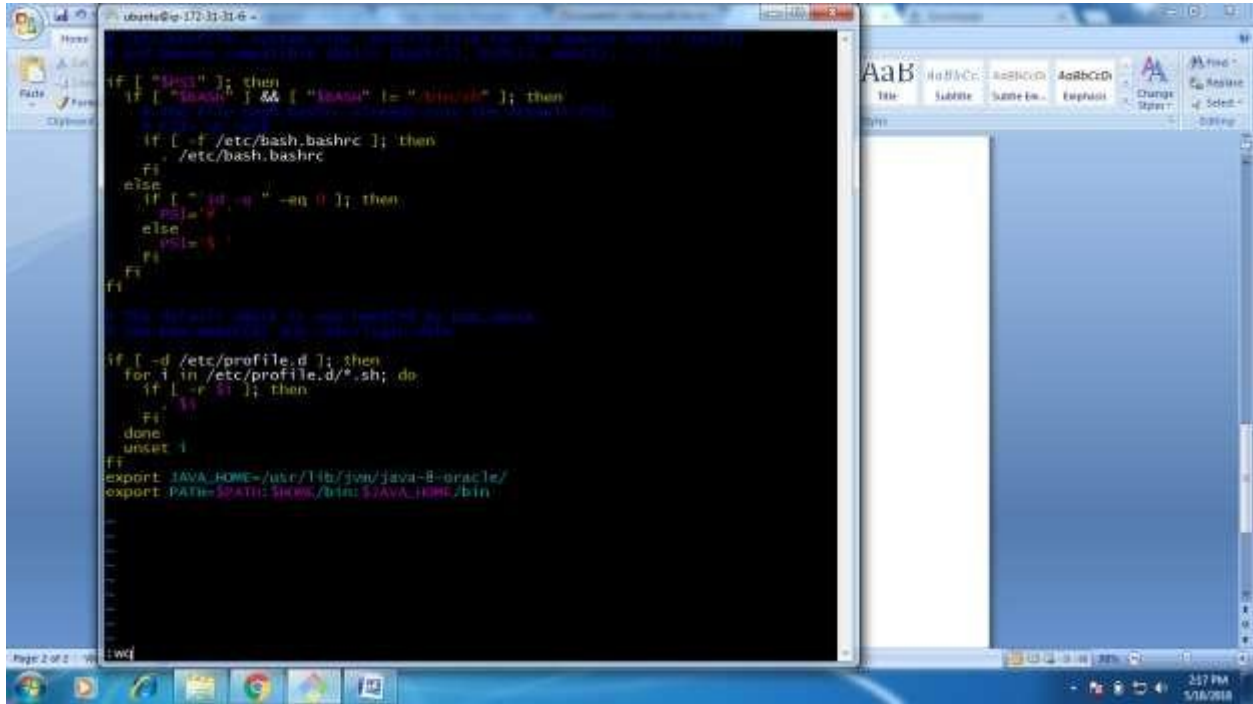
ubuntu@ip-172-31-31-6: ~

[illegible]
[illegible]

if [ "$PS1" ]; then
  if [ "$BASH" ] && [ "$BASH" != "/bin/sh" ]; then
    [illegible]

    if [ -f /etc/bash.bashrc ]; then
      . /etc/bash.bashrc
    fi
  else
    if [ "`id -u`" -eq 0 ]; then
      PS1='# '
    else
      PS1='$ '
    fi
  fi
fi

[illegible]
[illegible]

if [ -d /etc/profile.d ]; then
  for i in /etc/profile.d/*.sh; do
    if [ -r $i ]; then
      . $i
    fi
  done
  unset i
fi
export JAVA_HOME=/usr/lib/jvm/java-8-oracle/
export PATH=$PATH:$HOME/bin:$JAVA_HOME/bin

~
~
~
~
~
~
~
~
~
~
:wq

Home
Paste
Clipboard
AaB
Title
Subtitle
Subtle Em...
Emphasis
Change Styles
Styles
Find
Replace
Select
Editing
Page 2 of 2
3:57 PM
5/18/2018